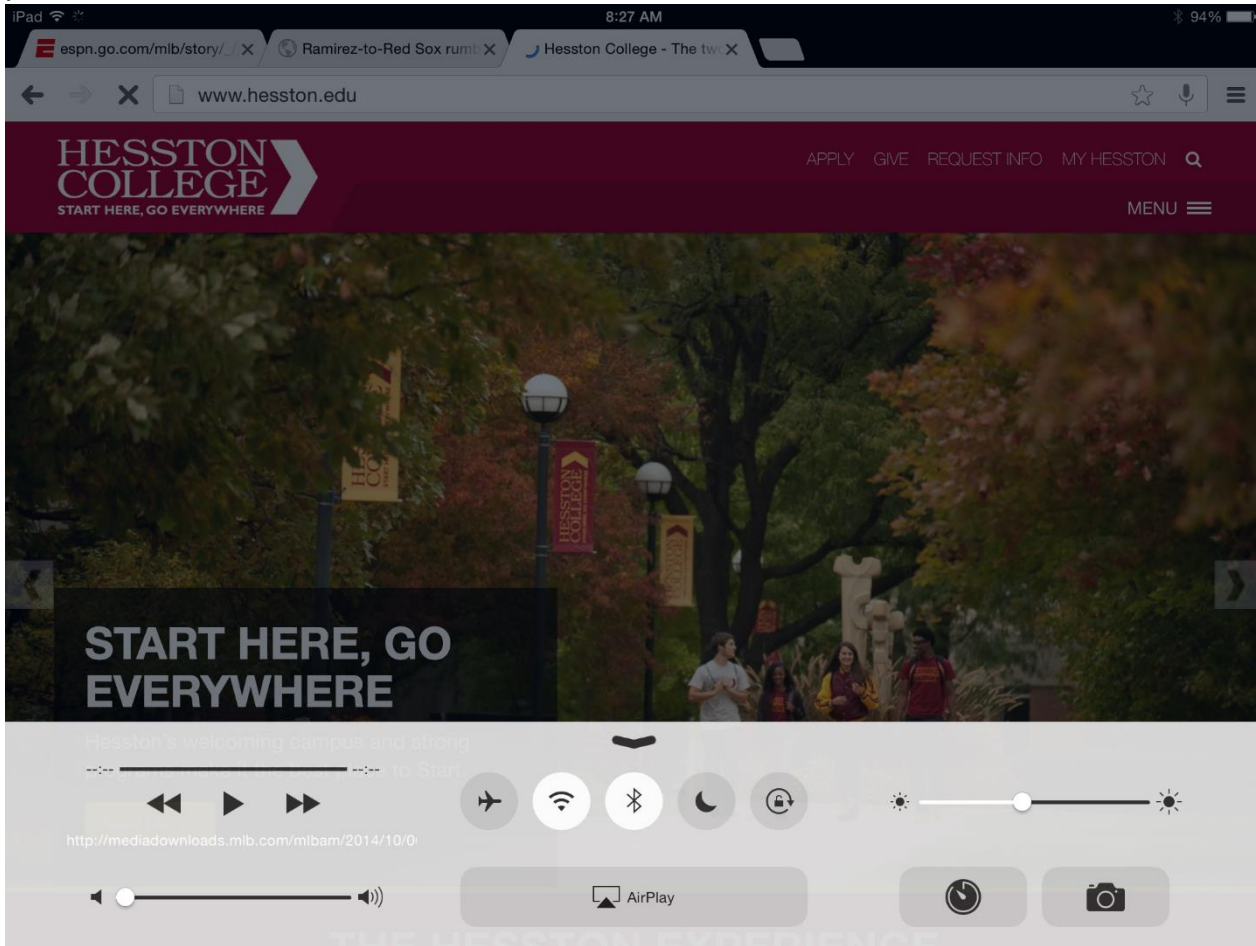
iPad 8:27 AM 94%

espn.go.com/mlb/story/_/ ✕ Ramirez-to-Red Sox rum ✕ Hesston College - The tw ✕

www.hesston.edu

HESSTON COLLEGE
START HERE, GO EVERYWHERE

APPLY GIVE REQUEST INFO MY HESSTON

MENU

HESSTON COLLEGE

START HERE, GO EVERYWHERE

Hesston's welcoming campus and strong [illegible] to Start

--:-- --:--

http://mediadownloads.mlb.com/mlbam/2014/10/0

AirPlay

THE HESSTON EXPERIENCE